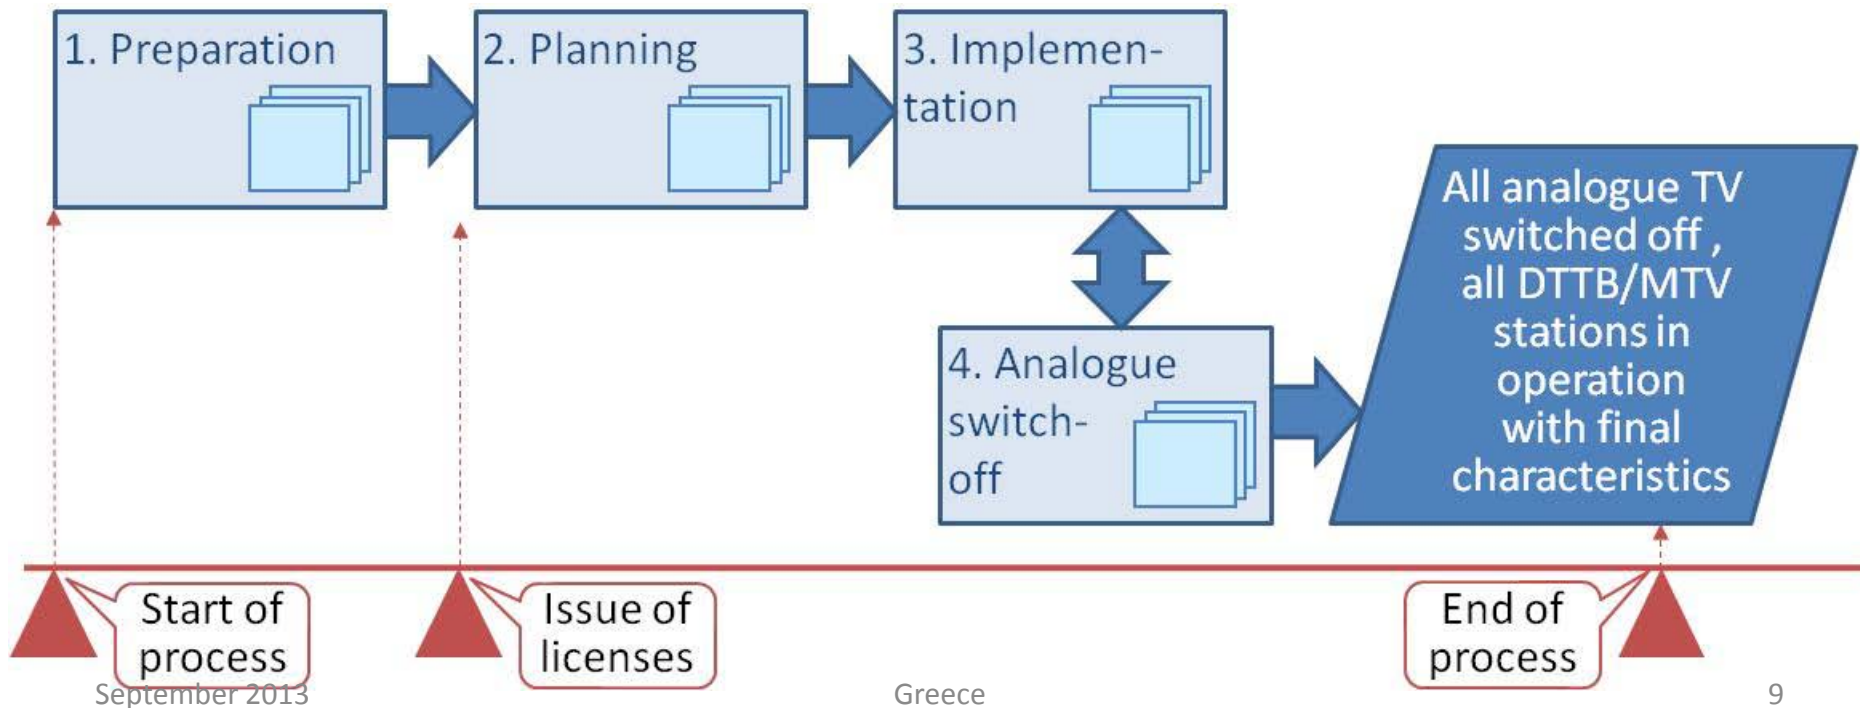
1. Preparation

2. Planning

3. Implementation

4. Analogue switch-off

All analogue TV switched off , all DTTB/MTV stations in operation with final characteristics

Start of process

Issue of licenses

End of process

September 2013

Greece

9